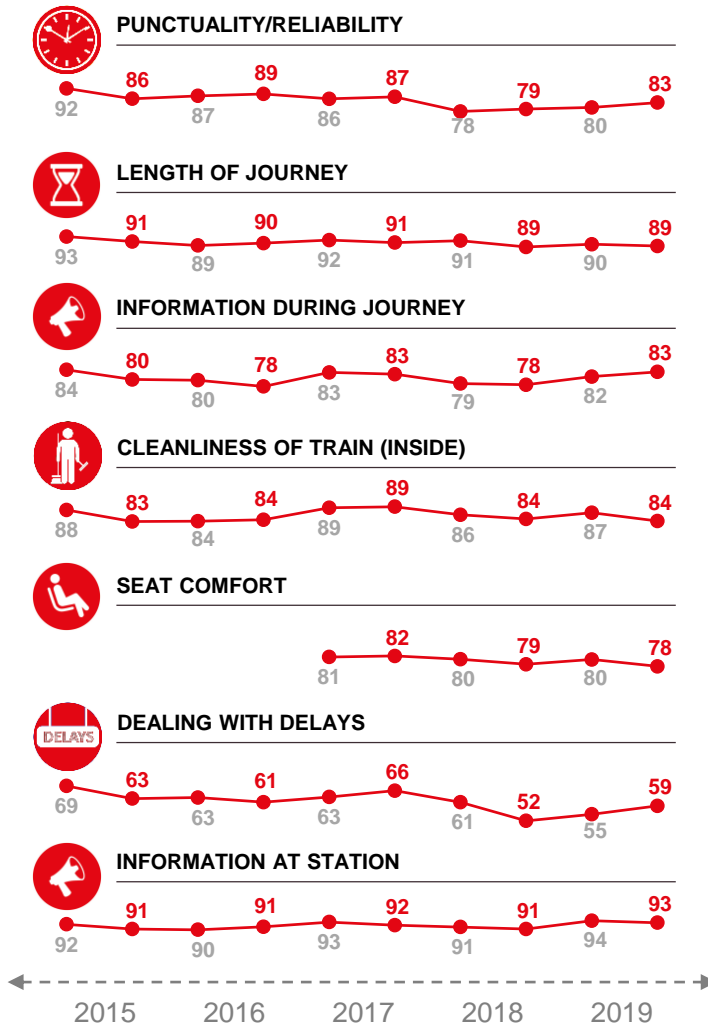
PUNCTUALITY/RELIABILITY

92 86 87 89 86 87 78 79 80 83

LENGTH OF JOURNEY

93 91 89 90 92 91 91 89 90 89

INFORMATION DURING JOURNEY

84 80 80 78 83 83 79 78 82 83

CLEANLINESS OF TRAIN (INSIDE)

88 83 84 84 89 89 86 84 87 84

SEAT COMFORT

81 82 80 79 80 78

DELAYS

DEALING WITH DELAYS

69 63 63 61 63 66 61 52 55 59

INFORMATION AT STATION

92 91 90 91 93 92 91 91 94 93

2015 2016 2017 2018 2019